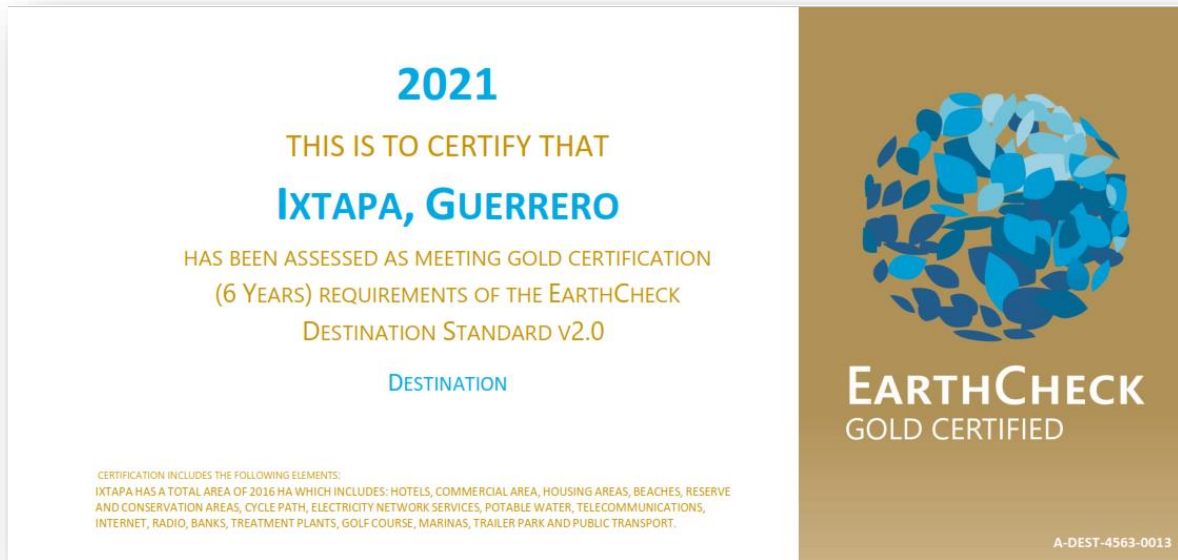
2021

THIS IS TO CERTIFY THAT

IXTAPA, GUERRERO

HAS BEEN ASSESSED AS MEETING GOLD CERTIFICATION (6 YEARS) REQUIREMENTS OF THE EARTHCHECK DESTINATION STANDARD V2.0

DESTINATION

CERTIFICATION INCLUDES THE FOLLOWING ELEMENTS:
IXTAPA HAS A TOTAL AREA OF 2016 HA WHICH INCLUDES: HOTELS, COMMERCIAL AREA, HOUSING AREAS, BEACHES, RESERVE AND CONSERVATION AREAS, CYCLE PATH, ELECTRICITY NETWORK SERVICES, POTABLE WATER, TELECOMMUNICATIONS, INTERNET, RADIO, BANKS, TREATMENT PLANTS, GOLF COURSE, MARINAS, TRAILER PARK AND PUBLIC TRANSPORT.

EARTHCHECK
GOLD CERTIFIED

A-DEST-4563-0013